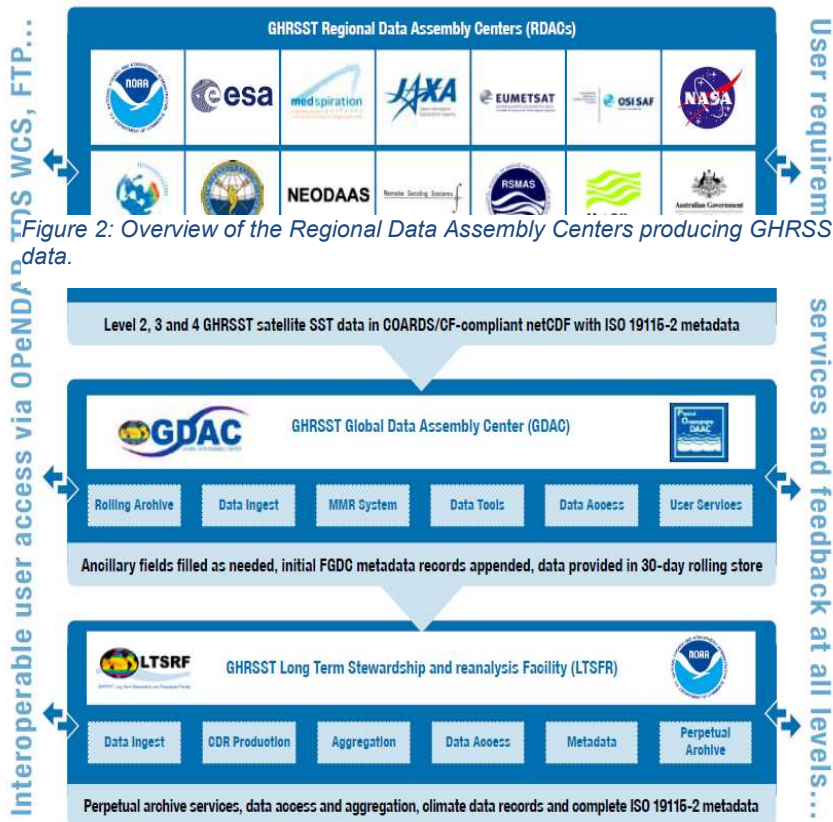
Interoperable user access via OPeNDAP, TDS WCS, FTP...

GHRSST Regional Data Assembly Centers (RDACs)

NOAA

esa

medspiration

JAXA

EUMETSAT

OSI SAF

NASA

NEODAAS

Remote Sensing Systems

RSMAS

Australian Government

Figure 2: Overview of the Regional Data Assembly Centers producing GHRSS data.

Level 2, 3 and 4 GHRSST satellite SST data in COARDS/CF-compliant netCDF with ISO 19115-2 metadata

GDAC

GHRSST Global Data Assembly Center (GDAC)

Physical Oceanography DAAC

Rolling Archive

Data Ingest

MMR System

Data Tools

Data Access

User Services

Ancillary fields filled as needed, initial FGDC metadata records appended, data provided in 30-day rolling store

LTSRF

GHRSST Long Term Stewardship and reanalysis Facility (LTSFR)

NOAA

Data Ingest

CDR Production

Aggregation

Data Access

Metadata

Perpetual Archive

Perpetual archive services, data access and aggregation, climate data records and complete ISO 19115-2 metadata

User requirem... services and feedback at all levels...